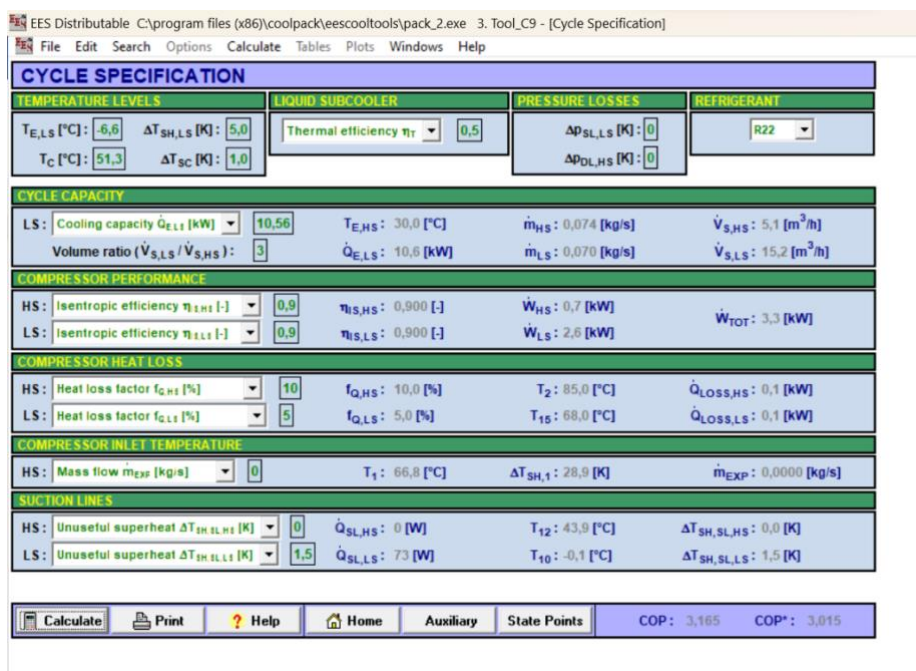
EES Distributable C:\program files (x86)\coolpack\eescooltools\pack_2.exe 3. Tool_C9 - [Cycle Specification]

File Edit Search Options Calculate Tables Plots Windows Help

CYCLE SPECIFICATION

TEMPERATURE LEVELS

$T_{E,LS}$ [°C]: -6,6 $\Delta T_{SH,LS}$ [K]: 5,0

$T_C$ [°C]: 51,3 $\Delta T_{SC}$ [K]: 1,0

LIQUID SUBCOOLER

Thermal efficiency $\eta_T$ 0,5

PRESSURE LOSSES

$\Delta p_{SL,LS}$ [K]: 0

$\Delta p_{DL,HS}$ [K]: 0

REFRIGERANT

R22

CYCLE CAPACITY

LS: Cooling capacity $\dot{Q}_{E,LS}$ [kW] 10,56 $T_{E,HS}$: 30,0 [°C] $\dot{m}_{HS}$: 0,074 [kg/s] $\dot{V}_{S,HS}$: 5,1 [$m^3$/h]

Volume ratio ($\dot{V}_{S,LS}$ / $\dot{V}_{S,HS}$): 3 $\dot{Q}_{E,LS}$: 10,6 [kW] $\dot{m}_{LS}$: 0,070 [kg/s] $\dot{V}_{S,LS}$: 15,2 [$m^3$/h]

COMPRESSOR PERFORMANCE

HS: Isentropic efficiency $\eta_{IS,HS}$ [-] 0,9 $\eta_{IS,HS}$: 0,900 [-] $\dot{W}_{HS}$: 0,7 [kW]

LS: Isentropic efficiency $\eta_{IS,LS}$ [-] 0,9 $\eta_{IS,LS}$: 0,900 [-] $\dot{W}_{LS}$: 2,6 [kW]

$\dot{W}_{TOT}$: 3,3 [kW]

COMPRESSOR HEAT LOSS

HS: Heat loss factor $f_{Q,HS}$ [%] 10 $f_{Q,HS}$: 10,0 [%] $T_2$: 85,0 [°C] $\dot{Q}_{LOSS,HS}$: 0,1 [kW]

LS: Heat loss factor $f_{Q,LS}$ [%] 5 $f_{Q,LS}$: 5,0 [%] $T_{15}$: 68,0 [°C] $\dot{Q}_{LOSS,LS}$: 0,1 [kW]

COMPRESSOR INLET TEMPERATURE

HS: Mass flow $\dot{m}_{EXP}$ [kg/s] 0 $T_1$: 66,8 [°C] $\Delta T_{SH,1}$: 28,9 [K] $\dot{m}_{EXP}$: 0,0000 [kg/s]

SUCTION LINES

HS: Unuseful superheat $\Delta T_{SH,SL,HS}$ [K] 0 $\dot{Q}_{SL,HS}$: 0 [W] $T_{12}$: 43,9 [°C] $\Delta T_{SH,SL,HS}$: 0,0 [K]

LS: Unuseful superheat $\Delta T_{SH,SL,LS}$ [K] 1,5 $\dot{Q}_{SL,LS}$: 73 [W] $T_{10}$: -0,1 [°C] $\Delta T_{SH,SL,LS}$: 1,5 [K]

Calculate Print Help Home Auxiliary State Points COP: 3,165 COP*: 3,015